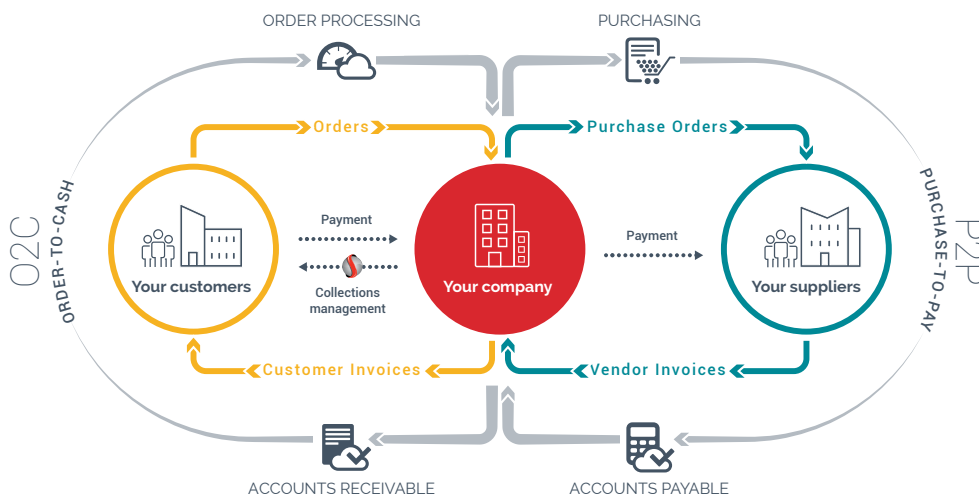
ORDER PROCESSING

PURCHASING

O2C

ORDER-TO-CASH

Orders

Purchase Orders

P2P

PURCHASE-TO-PAY

Your customers

Payment

Collections management

Your company

Payment

Your suppliers

Customer Invoices

Vendor Invoices

ACCOUNTS RECEIVABLE

ACCOUNTS PAYABLE